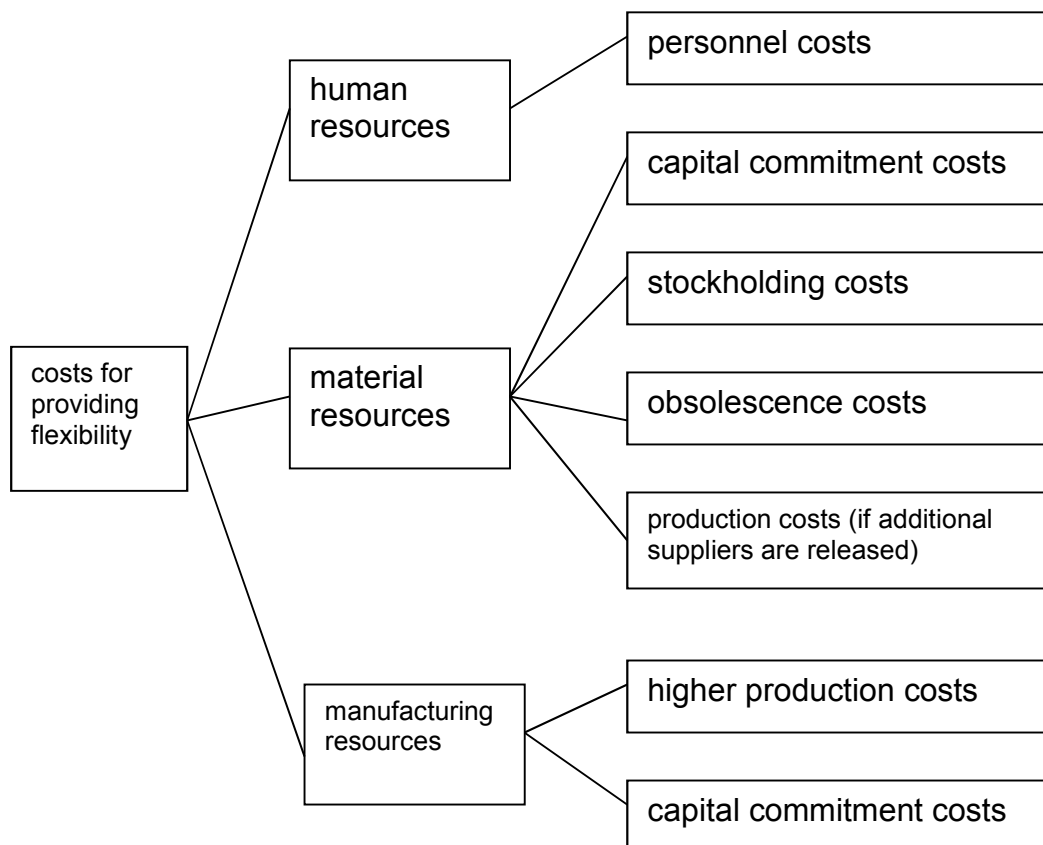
costs for providing flexibility

human resources

personnel costs

material resources

capital commitment costs

stockholding costs

obsolescence costs

production costs (if additional suppliers are released)

manufacturing resources

higher production costs

capital commitment costs